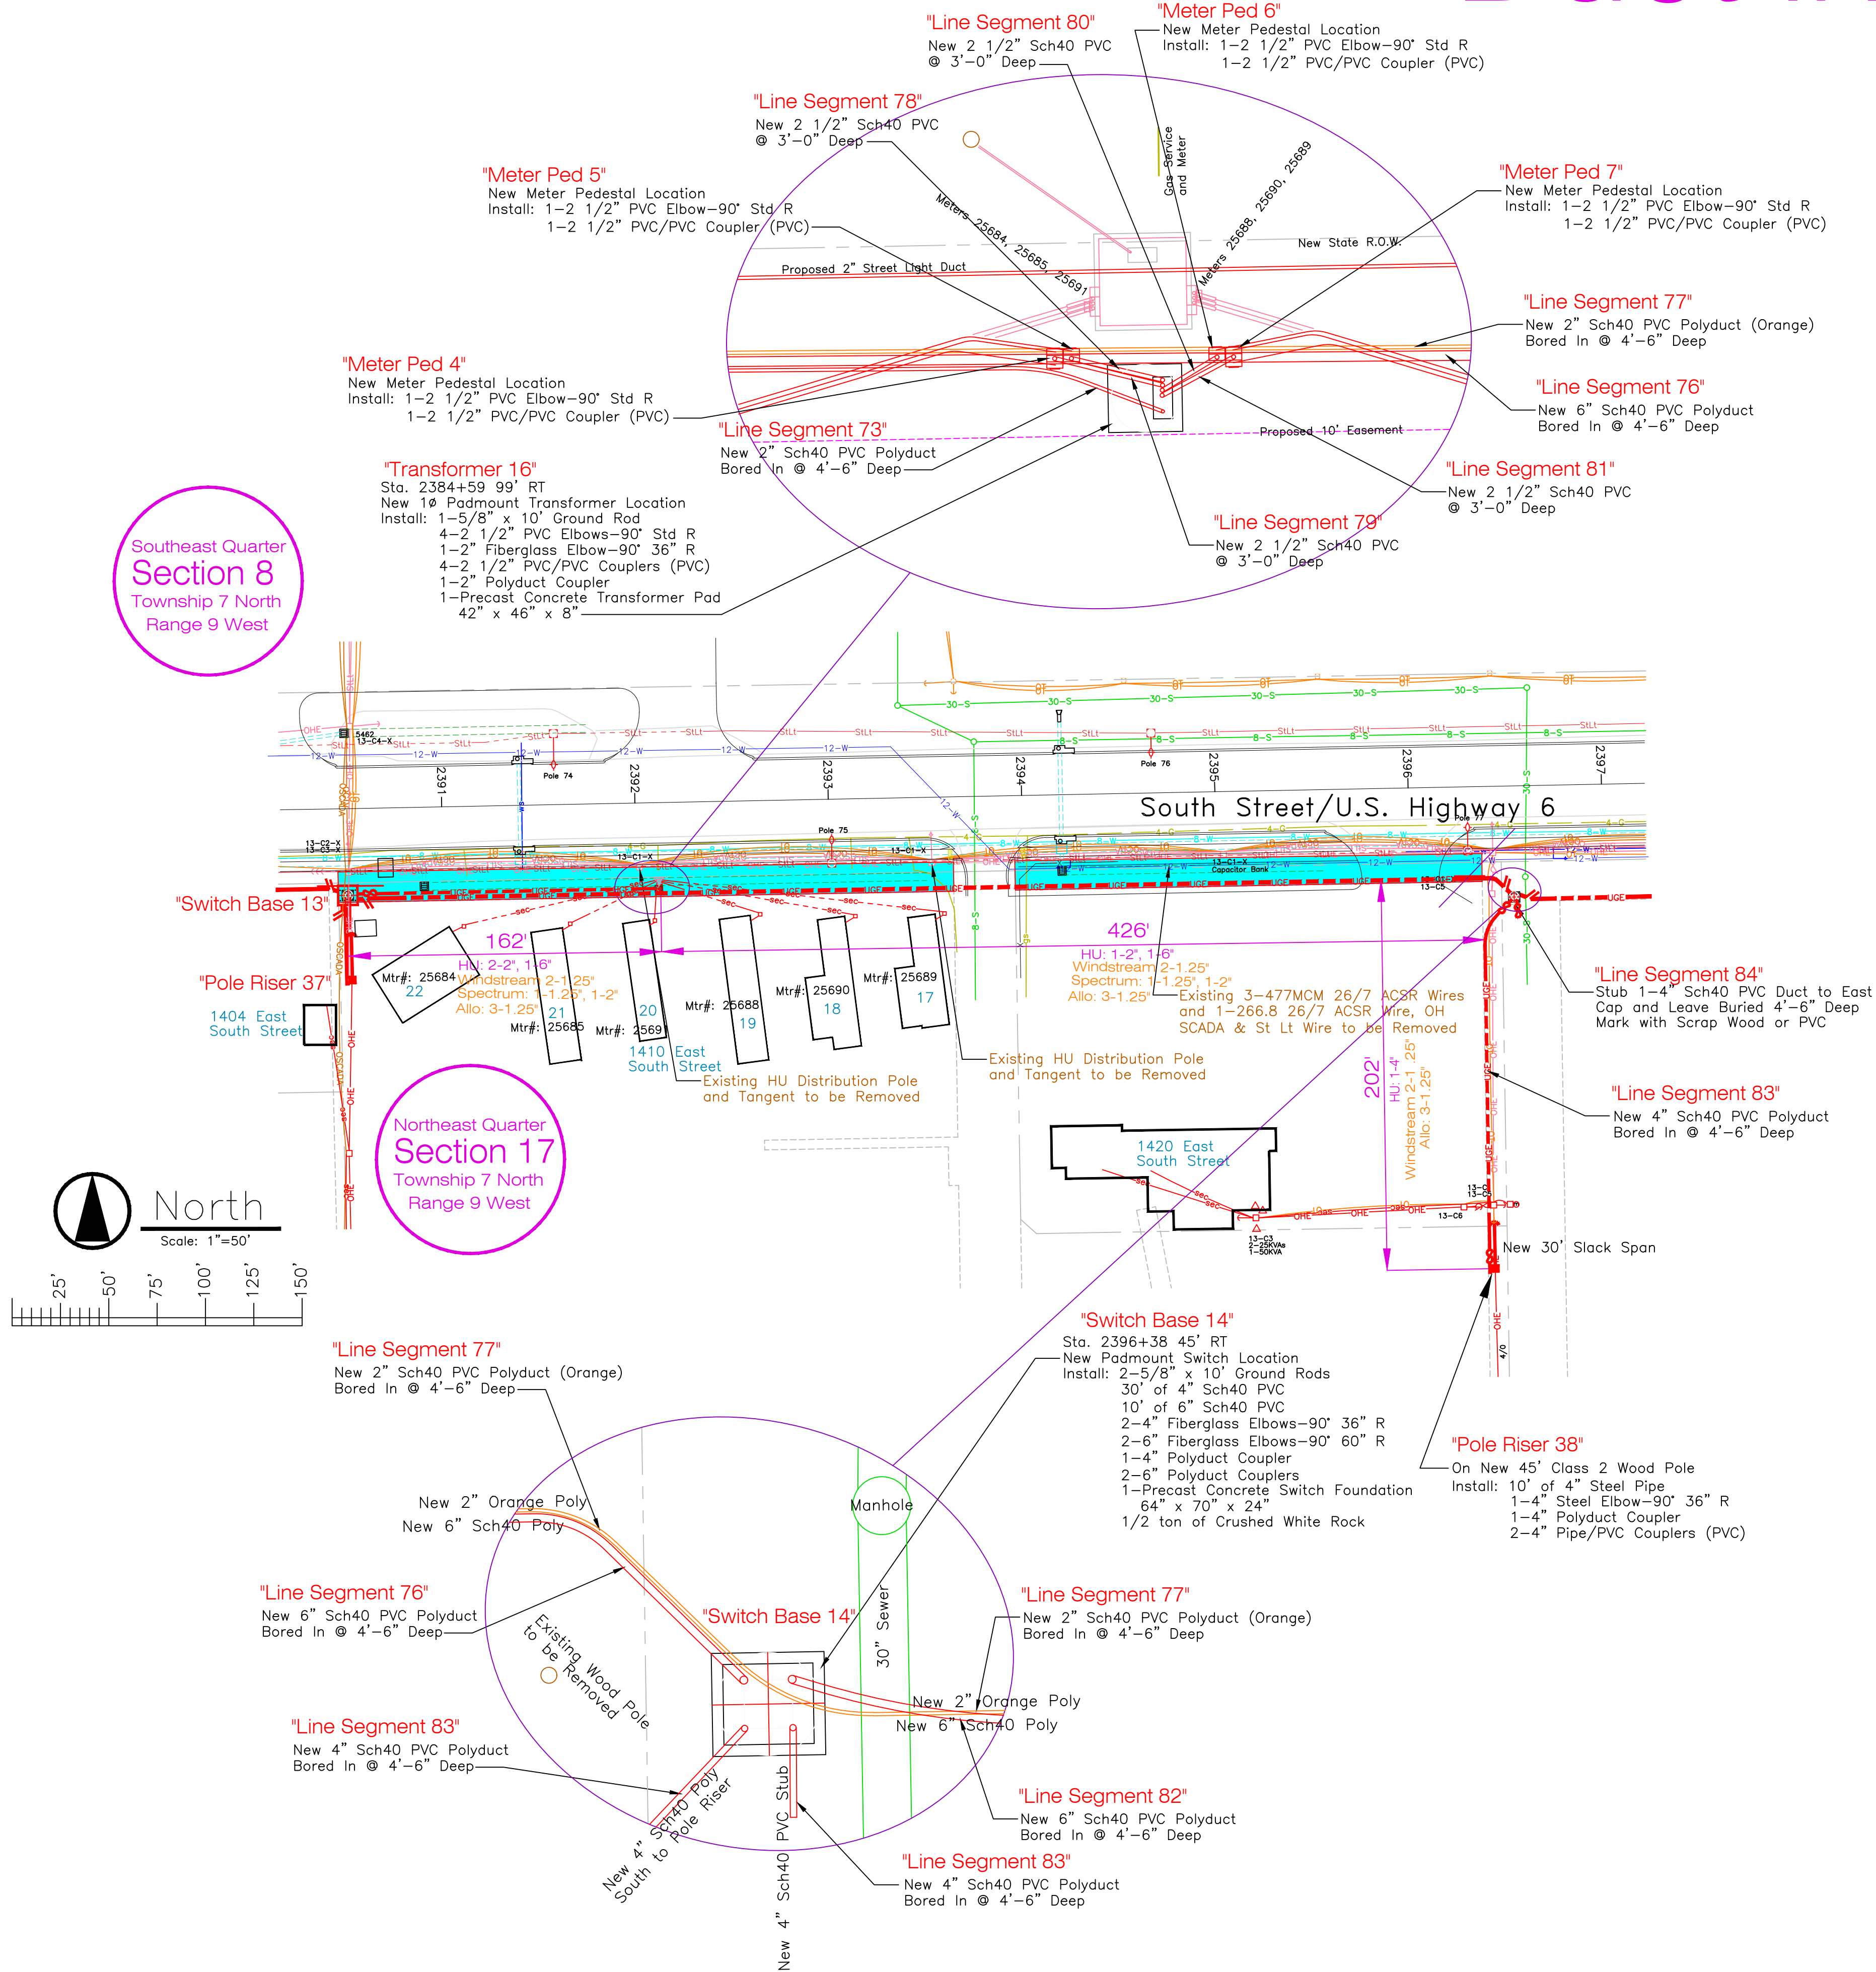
"Line Segment 80"
New 2 1/2" Sch40 PVC
@ 3'–0" Deep

"Meter Ped 6"
New Meter Pedestal Location
Install: 1–2 1/2" PVC Elbow–90° Std R
1–2 1/2" PVC/PVC Coupler (PVC)

"Line Segment 78"
New 2 1/2" Sch40 PVC
@ 3'–0" Deep

"Meter Ped 5"
New Meter Pedestal Location
Install: 1–2 1/2" PVC Elbow–90° Std R
1–2 1/2" PVC/PVC Coupler (PVC)

"Meter Ped 7"
New Meter Pedestal Location
Install: 1–2 1/2" PVC Elbow–90° Std R
1–2 1/2" PVC/PVC Coupler (PVC)

Gas Service and Meter
Meters 25684, 25685, 25691
Meters 25688, 25690, 25689
New State R.O.W.
Proposed 2" Street Light Duct

"Line Segment 77"
New 2" Sch40 PVC Polyduct (Orange)
Bored In @ 4'–6" Deep

"Meter Ped 4"
New Meter Pedestal Location
Install: 1–2 1/2" PVC Elbow–90° Std R
1–2 1/2" PVC/PVC Coupler (PVC)

"Line Segment 76"
New 6" Sch40 PVC Polyduct
Bored In @ 4'–6" Deep

"Line Segment 73"
New 2" Sch40 PVC Polyduct
Bored In @ 4'–6" Deep

Proposed 10' Easement

"Transformer 16"
Sta. 2384+59 99' RT
New 1Ø Padmount Transformer Location
Install: 1–5/8" x 10' Ground Rod
4–2 1/2" PVC Elbows–90° Std R
1–2" Fiberglass Elbow–90° 36" R
4–2 1/2" PVC/PVC Couplers (PVC)
1–2" Polyduct Coupler
1–Precast Concrete Transformer Pad
42" x 46" x 8"

"Line Segment 81"
New 2 1/2" Sch40 PVC
@ 3'–0" Deep

"Line Segment 79"
New 2 1/2" Sch40 PVC
@ 3'–0" Deep

Southeast Quarter
Section 8
Township 7 North
Range 9 West

5462
13–C4–X
Pole 74
2391
2392
2393
Pole 75
2394
Pole 76
2395
2396
2397
Pole 77
South Street/U.S. Highway 6
13–C2–X
13–C3–X
13–C1–X
13–C1–X
13–C1–X
Capacitor Bank
13–C5

"Switch Base 13"
162'
426'
HU: 2-2", 1-6"
Windstream 2-1.25"
Spectrum: 1-1.25", 1-2"
Allo: 3-1.25"
HU: 1-2", 1-6"
Windstream 2-1.25"
Spectrum: 1-1.25", 1-2"
Allo: 3-1.25"

"Pole Riser 37"
1404 East
South Street
Mtr#: 25684
22
Mtr#: 25685
21
Mtr#: 25691
20
Mtr#: 25688
19
Mtr#: 25690
18
Mtr#: 25689
17
1410 East
South Street
Existing HU Distribution Pole
and Tangent to be Removed
Existing HU Distribution Pole
and Tangent to be Removed
Existing 3–477MCM 26/7 ACSR Wires
and 1–266.8 26/7 ACSR Wire, OH
SCADA & St Lt Wire to be Removed

"Line Segment 84"
Stub 1–4" Sch40 PVC Duct to East
Cap and Leave Buried 4'–6" Deep
Mark with Scrap Wood or PVC

202'
HU: 1-4"
Windstream 2-1.25"
Allo: 3-1.25"

"Line Segment 83"
New 4" Sch40 PVC Polyduct
Bored In @ 4'–6" Deep

Northeast Quarter
Section 17
Township 7 North
Range 9 West

1420 East
South Street
13–C3
2–25KVAs
1–50KVA
13–C6
New 30' Slack Span

North
Scale: 1"=50'
25'
50'
75'
100'
125'
150'

"Switch Base 14"
Sta. 2396+38 45' RT
New Padmount Switch Location
Install: 2–5/8" x 10' Ground Rods
30' of 4" Sch40 PVC
10' of 6" Sch40 PVC
2–4" Fiberglass Elbows–90° 36" R
2–6" Fiberglass Elbows–90° 60" R
1–4" Polyduct Coupler
2–6" Polyduct Couplers
1–Precast Concrete Switch Foundation
64" x 70" x 24"
1/2 ton of Crushed White Rock

"Line Segment 77"
New 2" Sch40 PVC Polyduct (Orange)
Bored In @ 4'–6" Deep

"Pole Riser 38"
On New 45' Class 2 Wood Pole
Install: 10' of 4" Steel Pipe
1–4" Steel Elbow–90° 36" R
1–4" Polyduct Coupler
2–4" Pipe/PVC Couplers (PVC)

New 2" Orange Poly
New 6" Sch40 Poly
Manhole

"Line Segment 76"
New 6" Sch40 PVC Polyduct
Bored In @ 4'–6" Deep

"Switch Base 14"
30" Sewer
Existing Wood Pole to be Removed

"Line Segment 77"
New 2" Sch40 PVC Polyduct (Orange)
Bored In @ 4'–6" Deep

New 2" Orange Poly
New 6" Sch40 Poly

"Line Segment 83"
New 4" Sch40 PVC Polyduct
Bored In @ 4'–6" Deep

"Line Segment 82"
New 6" Sch40 PVC Polyduct
Bored In @ 4'–6" Deep

New 4" Sch40 Poly South to Pole Riser
New 4" Sch40 PVC Stub

"Line Segment 83"
New 4" Sch40 PVC Polyduct
Bored In @ 4'–6" Deep